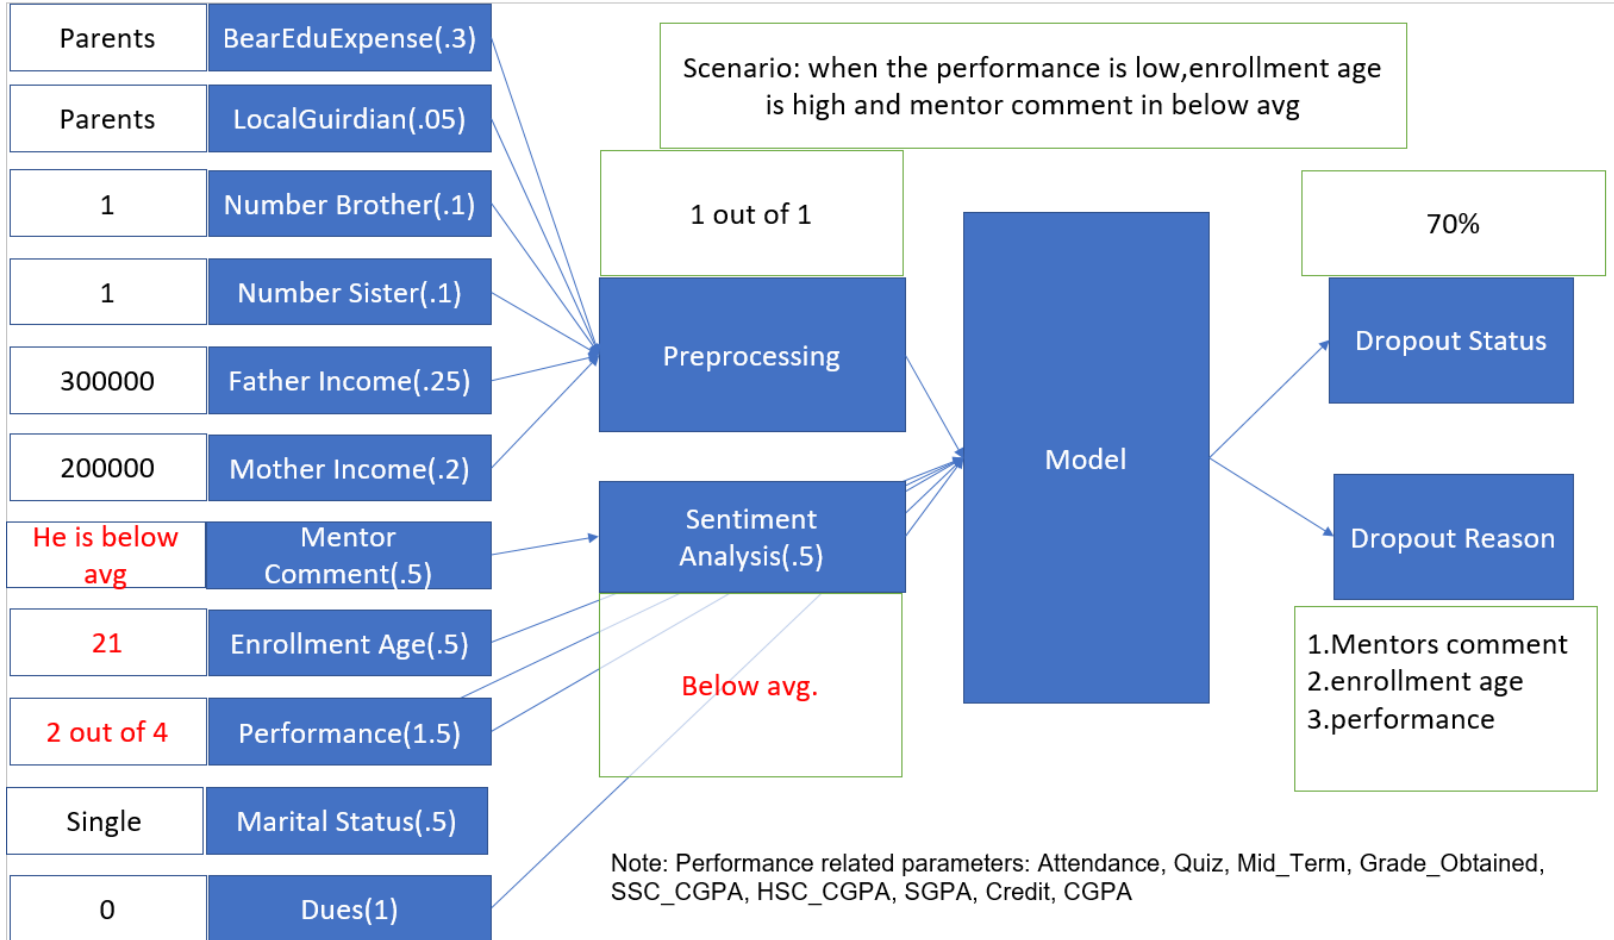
Parents
BearEduExpense(.3)

Parents
LocalGuirdian(.05)

1
Number Brother(.1)

1
Number Sister(.1)

300000
Father Income(.25)

200000
Mother Income(.2)

He is below avg
Mentor Comment(.5)

21
Enrollment Age(.5)

2 out of 4
Performance(1.5)

Single
Marital Status(.5)

0
Dues(1)

Scenario: when the performance is low,enrollment age is high and mentor comment in below avg

1 out of 1

Preprocessing

Sentiment Analysis(.5)

Below avg.

Model

70%

Dropout Status

Dropout Reason

1.Mentors comment
2.enrollment age
3.performance

Note: Performance related parameters: Attendance, Quiz, Mid_Term, Grade_Obtained, SSC_CGPA, HSC_CGPA, SGPA, Credit, CGPA